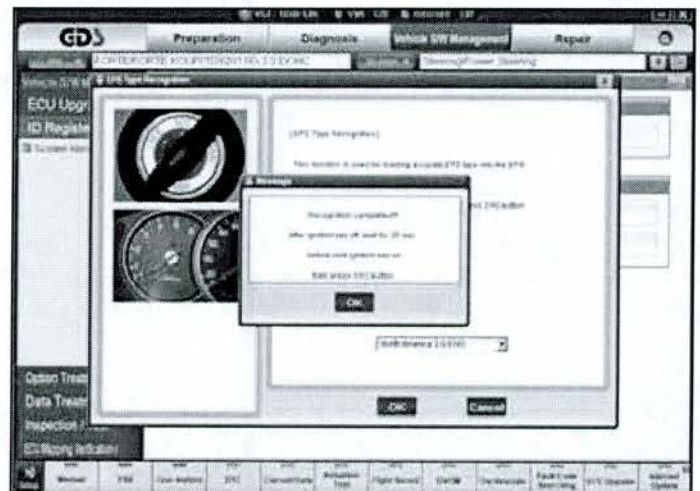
GDS

Preparation

Diagnosis

Vehicle S/W Management

Repair

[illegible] FORTE/FORTE KOUP/FORTE5(2011) G 2.0 DOHC

Steering/Power Steering

Vehicle S/W M

EPS Type Recognition

ECU Upgr

ID Registe

System Iden

[EPS Type Recognition]

This function is used for reading accurate EPS type into the EPS

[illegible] OK] button

Message

Recognition completed!!

After ignition key off, wait for 10 sec.

Before next ignition key on.

Then press [OK] button

OK

North America 2.0 DOHC

OK

Cancel

Option Treat

Data Treat

Inspection

Flight Recording

Vehicle

VSM

Cust. Analysis

DTC

Current Data

Actuation Test

Flight Record

DVOM

Oscilloscope

Fault Code Searching

ECU Upgrade

Internet Update